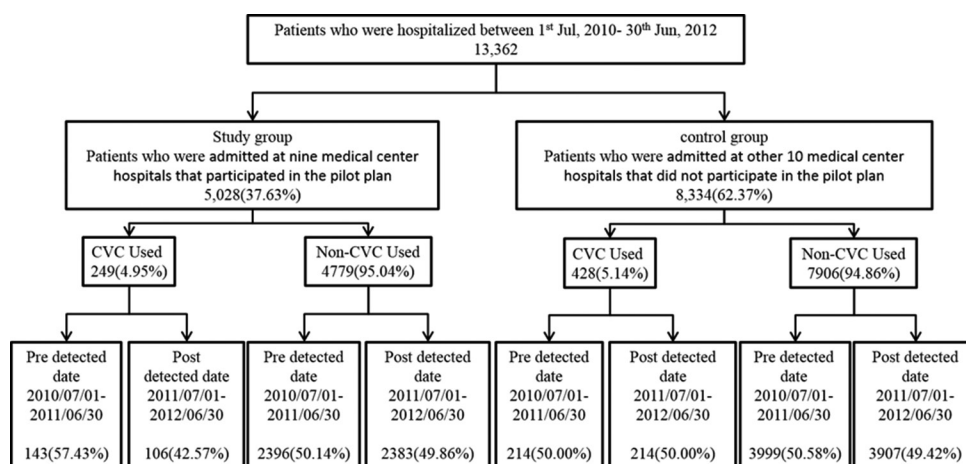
Patients who were hospitalized between 1st Jul, 2010- 30th Jun, 2012
13,362

Study group
Patients who were admitted at nine medical center hospitals that participated in the pilot plan
5,028(37.63%)

control group
Patients who were admitted at other 10 medical center hospitals that did not participate in the pilot plan
8,334(62.37%)

CVC Used
249(4.95%)

Non-CVC Used
4779(95.04%)

CVC Used
428(5.14%)

Non-CVC Used
7906(94.86%)

Pre detected date
2010/07/01-2011/06/30
143(57.43%)

Post detected date
2011/07/01-2012/06/30
106(42.57%)

Pre detected date
2010/07/01-2011/06/30
2396(50.14%)

Post detected date
2011/07/01-2012/06/30
2383(49.86%)

Pre detected date
2010/07/01-2011/06/30
214(50.00%)

Post detected date
2011/07/01-2012/06/30
214(50.00%)

Pre detected date
2010/07/01-2011/06/30
3999(50.58%)

Post detected date
2011/07/01-2012/06/30
3907(49.42%)